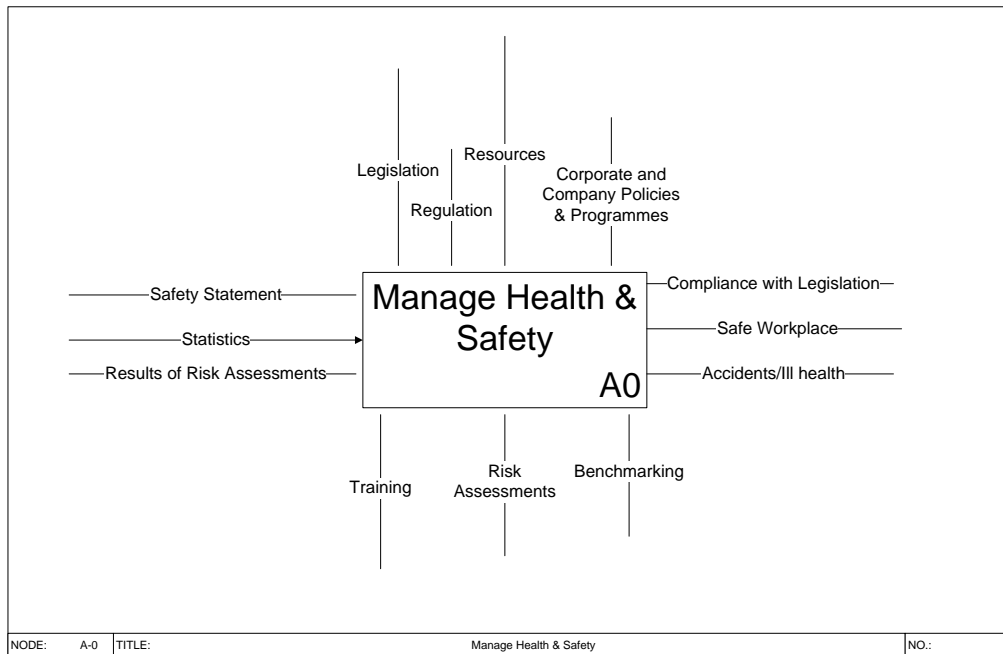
Legislation

Resources

Regulation

Corporate and Company Policies & Programmes

Safety Statement

Statistics

Results of Risk Assessments

Manage Health & Safety

A0

Compliance with Legislation

Safe Workplace

Accidents/Ill health

Training

Risk Assessments

Benchmarking

NODE: A-0 TITLE: Manage Health & Safety NO.: